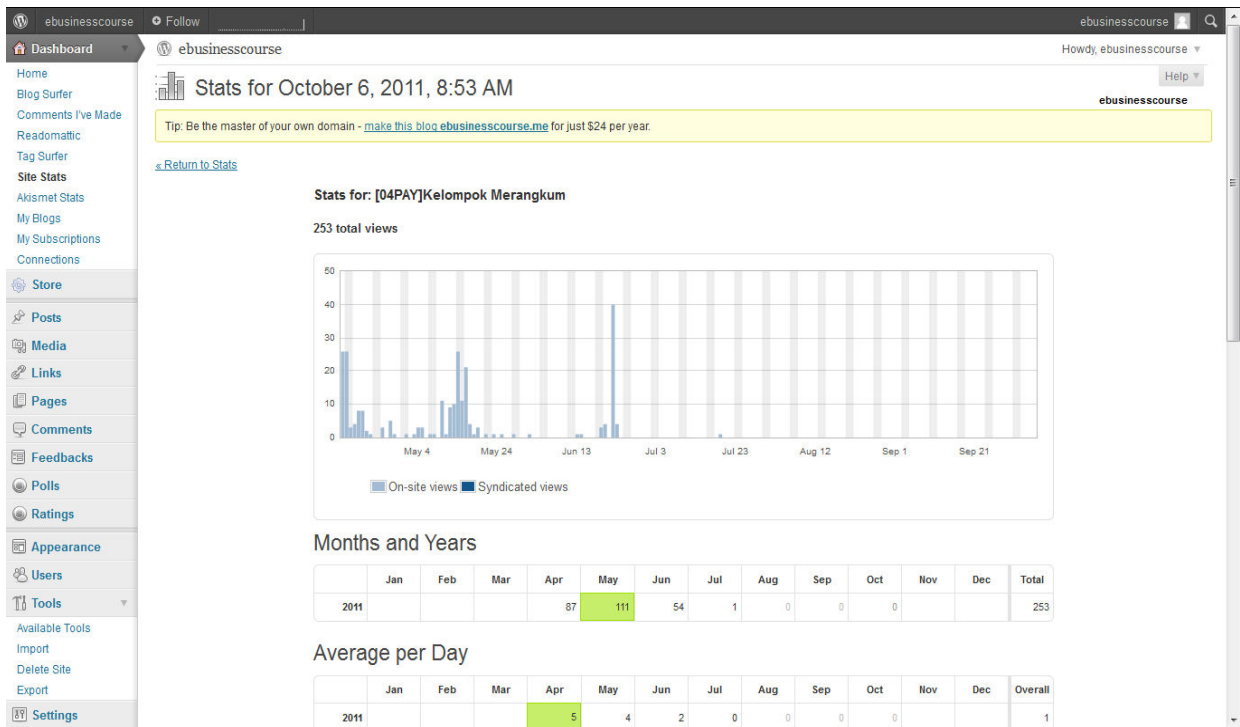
ebusinesscourse Follow ebusinesscourse

Dashboard
Home
Blog Surfer
Comments I've Made
Readomattic
Tag Surfer
Site Stats
Akismet Stats
My Blogs
My Subscriptions
Connections
Store
Posts
Media
Links
Pages
Comments
Feedbacks
Polls
Ratings
Appearance
Users
Tools
Available Tools
Import
Delete Site
Export
Settings

ebusinesscourse

Howdy, ebusinesscourse

Help

Stats for October 6, 2011, 8:53 AM

ebusinesscourse

Tip: Be the master of your own domain - make this blog ebusinesscourse.me for just $24 per year.

« Return to Stats

Stats for: [04PAY]Kelompok Merangkum

253 total views

50
40
30
20
10
0
May 4 May 24 Jun 13 Jul 3 Jul 23 Aug 12 Sep 1 Sep 21

On-site views Syndicated views

Months and Years

| | Jan | Feb | Mar | Apr | May | Jun | Jul | Aug | Sep | Oct | Nov | Dec | Total |
|---|---|---|---|---|---|---|---|---|---|---|---|---|---|
| 2011 | | | | 87 | 111 | 54 | 1 | 0 | 0 | 0 | | | 253 |

Average per Day

| | Jan | Feb | Mar | Apr | May | Jun | Jul | Aug | Sep | Oct | Nov | Dec | Overall |
|---|---|---|---|---|---|---|---|---|---|---|---|---|---|
| 2011 | | | | 5 | 4 | 2 | 0 | 0 | 0 | 0 | | | 1 |